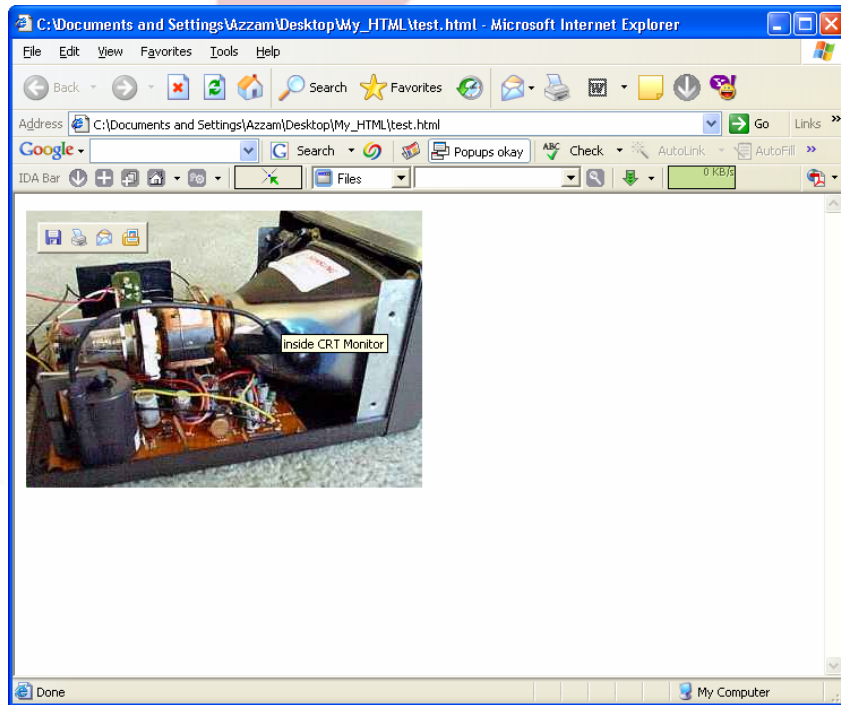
C:\Documents and Settings\Azzam\Desktop\My_HTML\test.html - Microsoft Internet Explorer

File Edit View Favorites Tools Help

Back Search Favorites

Address C:\Documents and Settings\Azzam\Desktop\My_HTML\test.html Go Links

Google Search Popups okay Check AutoLink AutoFill

IDA Bar Files 0 KB/s

inside CRT Monitor

Done My Computer